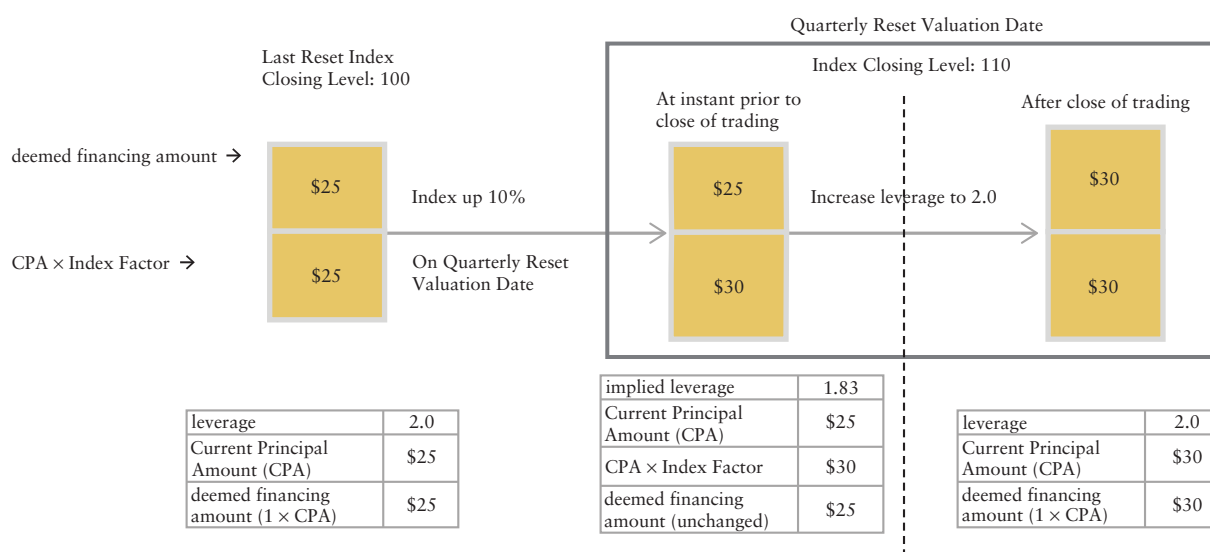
Quarterly Reset Valuation Date

Last Reset Index
Closing Level: 100

Index Closing Level: 110

At instant prior to close of trading

After close of trading

deemed financing amount →

$25

Index up 10%

$25

Increase leverage to 2.0

$30

CPA × Index Factor →

$25

On Quarterly Reset Valuation Date

$30

$30

| leverage | 2.0 |
|---|---|
| Current Principal Amount (CPA) | \$25 |
| deemed financing amount (1 × CPA) | \$25 |

| implied leverage | 1.83 |
|---|---|
| Current Principal Amount (CPA) | \$25 |
| CPA × Index Factor | \$30 |
| deemed financing amount (unchanged) | \$25 |

| leverage | 2.0 |
|---|---|
| Current Principal Amount (CPA) | \$30 |
| deemed financing amount (1 × CPA) | \$30 |